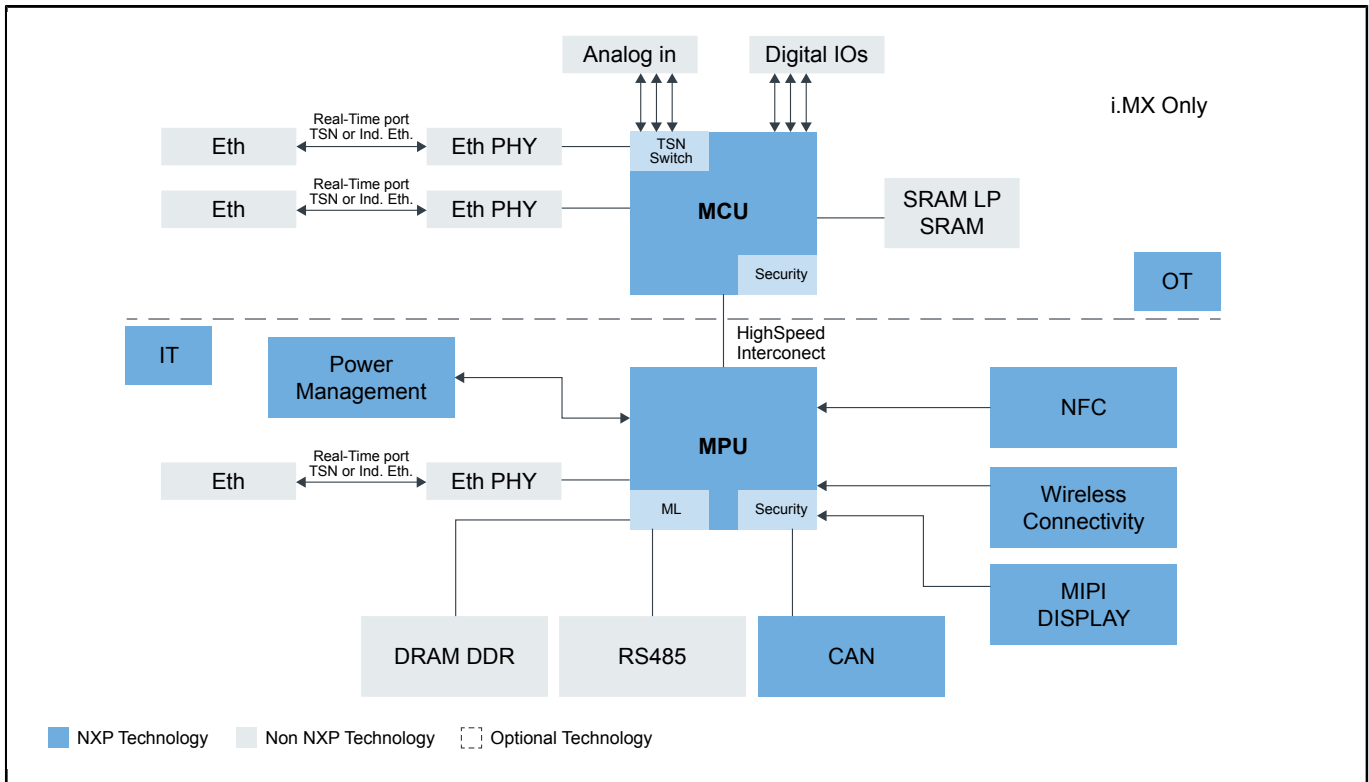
Analog in

Digital IOs

i.MX Only

Eth

Real-Time port
TSN or Ind. Eth.

Eth PHY

TSN
Switch

Eth

Real-Time port
TSN or Ind. Eth.

Eth PHY

MCU

SRAM LP
SRAM

Security

OT

IT

HighSpeed
Interconect

Power
Management

MPU

NFC

Eth

Real-Time port
TSN or Ind. Eth.

Eth PHY

Wireless
Connectivity

ML

Security

MIPI
DISPLAY

DRAM DDR

RS485

CAN

NXP Technology

Non NXP Technology

Optional Technology